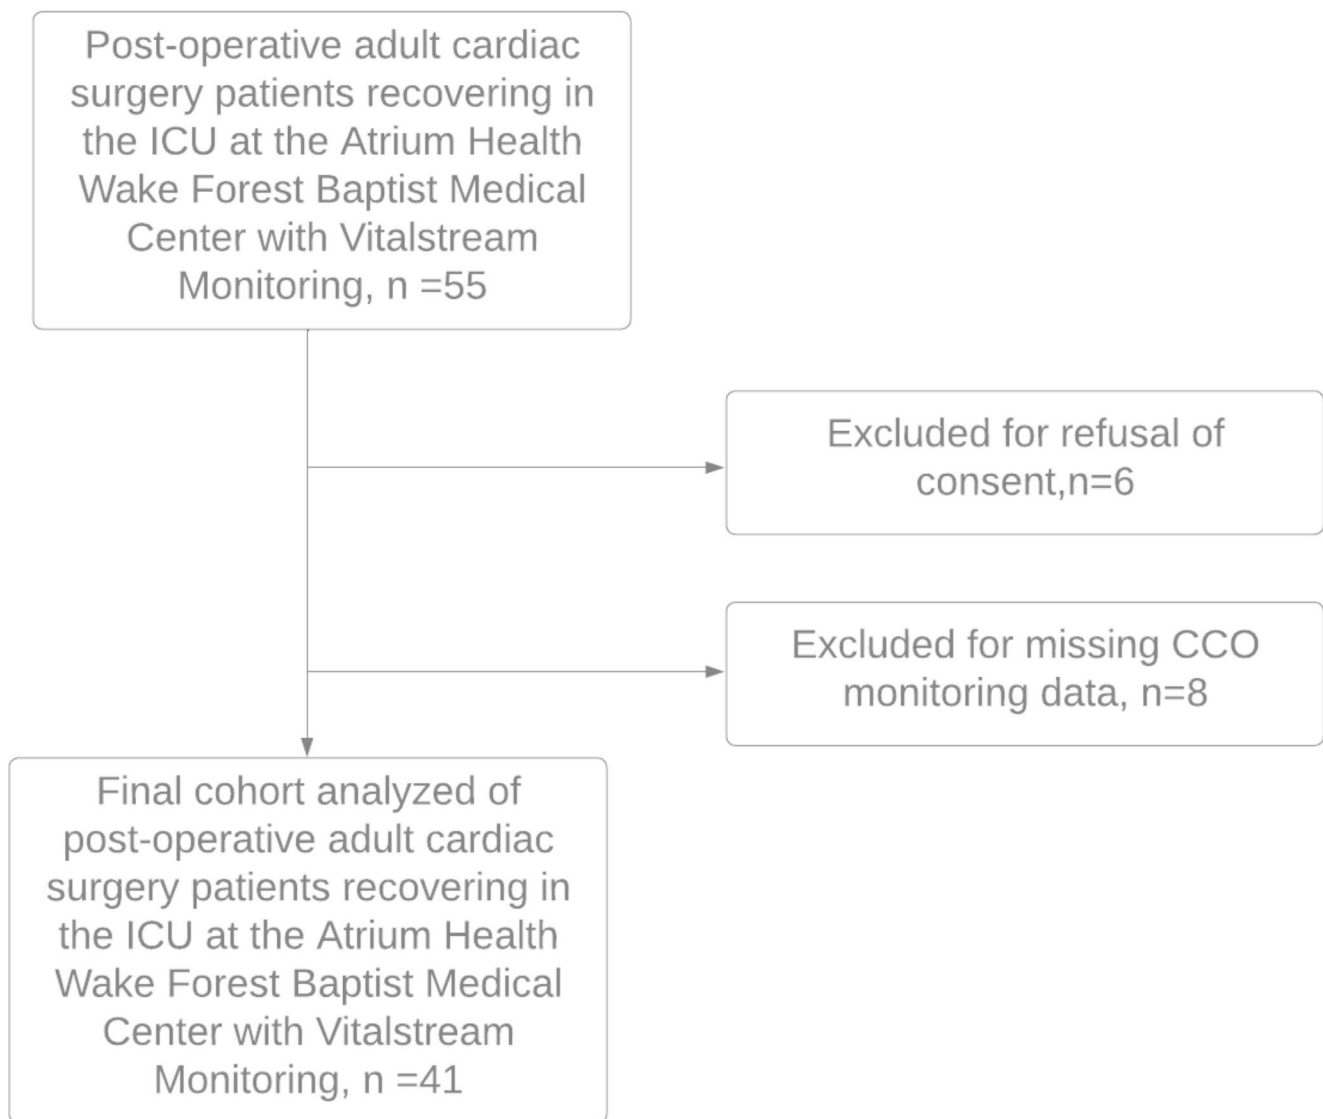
Post-operative adult cardiac surgery patients recovering in the ICU at the Atrium Health Wake Forest Baptist Medical Center with Vitalstream Monitoring, n =55

Excluded for refusal of consent,n=6

Excluded for missing CCO monitoring data, n=8

Final cohort analyzed of post-operative adult cardiac surgery patients recovering in the ICU at the Atrium Health Wake Forest Baptist Medical Center with Vitalstream Monitoring, n =41